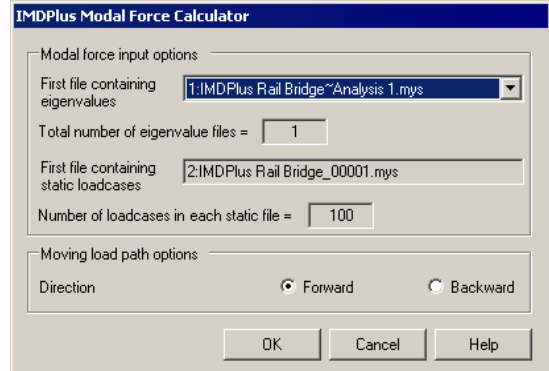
IMDPlus Modal Force Calculator

Modal force input options

First file containing eigenvalues
1:IMDPlus Rail Bridge~Analysis 1.mys

Total number of eigenvalue files = 1

First file containing static loadcases
2:IMDPlus Rail Bridge_00001.mys

Number of loadcases in each static file = 100

Moving load path options

Direction
Forward
Backward

OK
Cancel
Help